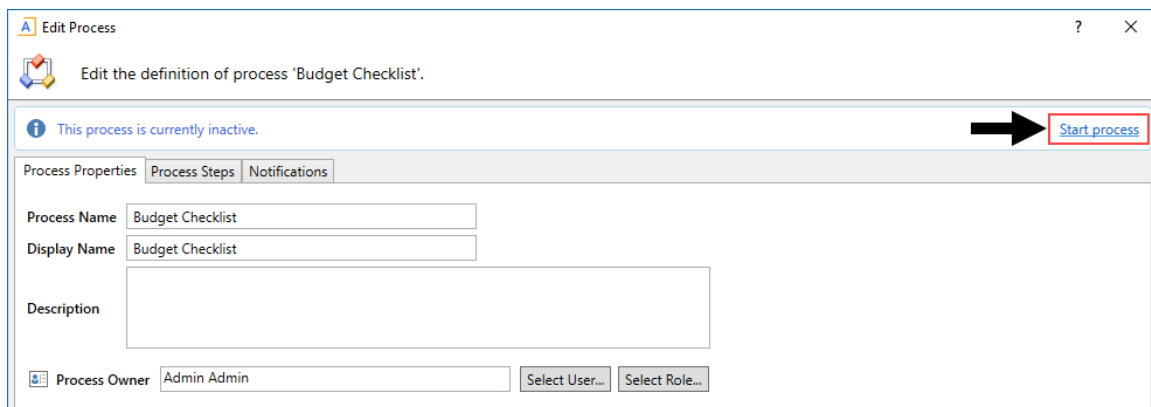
A Edit Process

? ×

Edit the definition of process 'Budget Checklist'.

This process is currently inactive.

Start process

Process Properties | Process Steps | Notifications

Process Name Budget Checklist

Display Name Budget Checklist

Description

Process Owner Admin Admin

Select User...

Select Role...